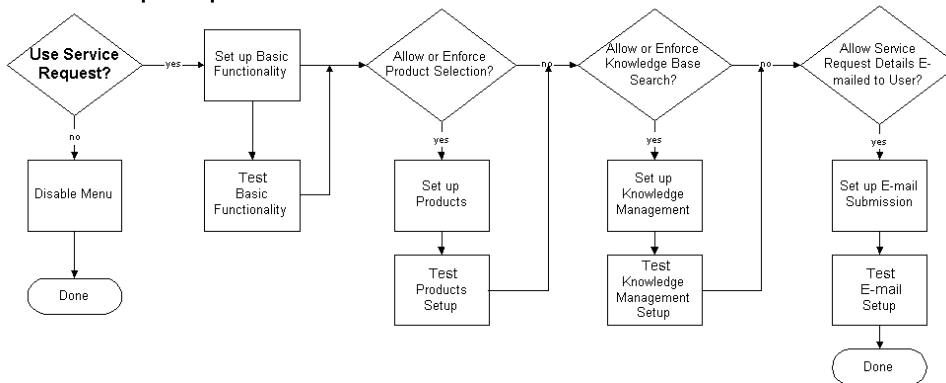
Use Service Request?

yes

no

Disable Menu

Done

Set up Basic Functionality

Test Basic Functionality

Allow or Enforce Product Selection?

no

yes

Set up Products

Test Products Setup

Allow or Enforce Knowledge Base Search?

no

yes

Set up Knowledge Management

Test Knowledge Management Setup

Allow Service Request Details E-mailed to User?

yes

Set up E-mail Submission

Test E-mail Setup

Done